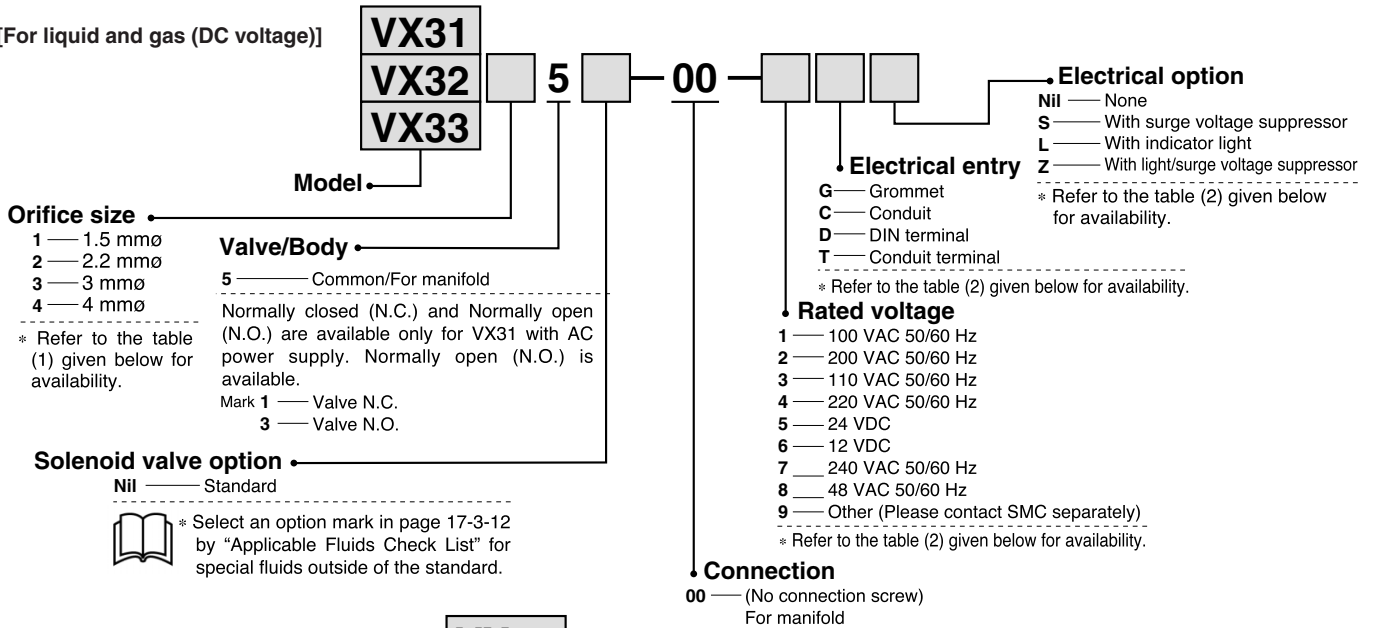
[For liquid and gas (DC voltage)]

VX31
VX32
VX33

5 — 00 —

Model

Orifice size
1 — 1.5 mmø
2 — 2.2 mmø
3 — 3 mmø
4 — 4 mmø
∗ Refer to the table (1) given below for availability.

Valve/Body
5 — Common/For manifold
Normally closed (N.C.) and Normally open (N.O.) are available only for VX31 with AC power supply. Normally open (N.O.) is available.
Mark 1 — Valve N.C.
3 — Valve N.O.

Solenoid valve option
Nil — Standard
∗ Select an option mark in page 17-3-12 by "Applicable Fluids Check List" for special fluids outside of the standard.

Electrical option
Nil — None
S — With surge voltage suppressor
L — With indicator light
Z — With light/surge voltage suppressor
∗ Refer to the table (2) given below for availability.

Electrical entry
G — Grommet
C — Conduit
D — DIN terminal
T — Conduit terminal
∗ Refer to the table (2) given below for availability.

Rated voltage
1 — 100 VAC 50/60 Hz
2 — 200 VAC 50/60 Hz
3 — 110 VAC 50/60 Hz
4 — 220 VAC 50/60 Hz
5 — 24 VDC
6 — 12 VDC
7 — 240 VAC 50/60 Hz
8 — 48 VAC 50/60 Hz
9 — Other (Please contact SMC separately)
∗ Refer to the table (2) given below for availability.

Connection
00 — (No connection screw)
For manifold

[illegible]